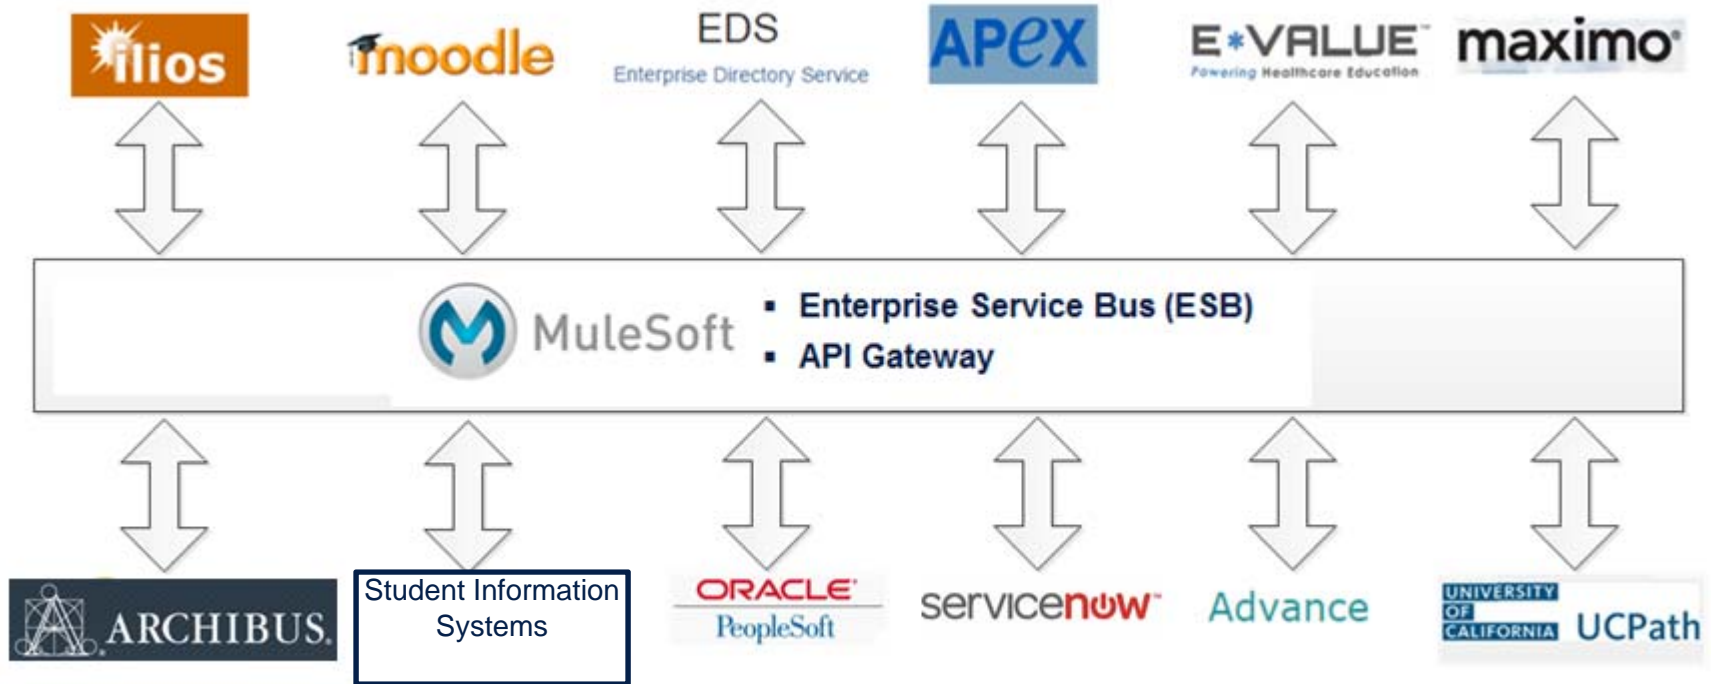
ilios

moodle

EDS
Enterprise Directory Service

APEX

E*VALUE
Powering Healthcare Education

maximo

MuleSoft

- Enterprise Service Bus (ESB)
- API Gateway

ARCHIBUS.

Student Information Systems

ORACLE
PeopleSoft

servicenow

Advance

UNIVERSITY OF CALIFORNIA UCPath